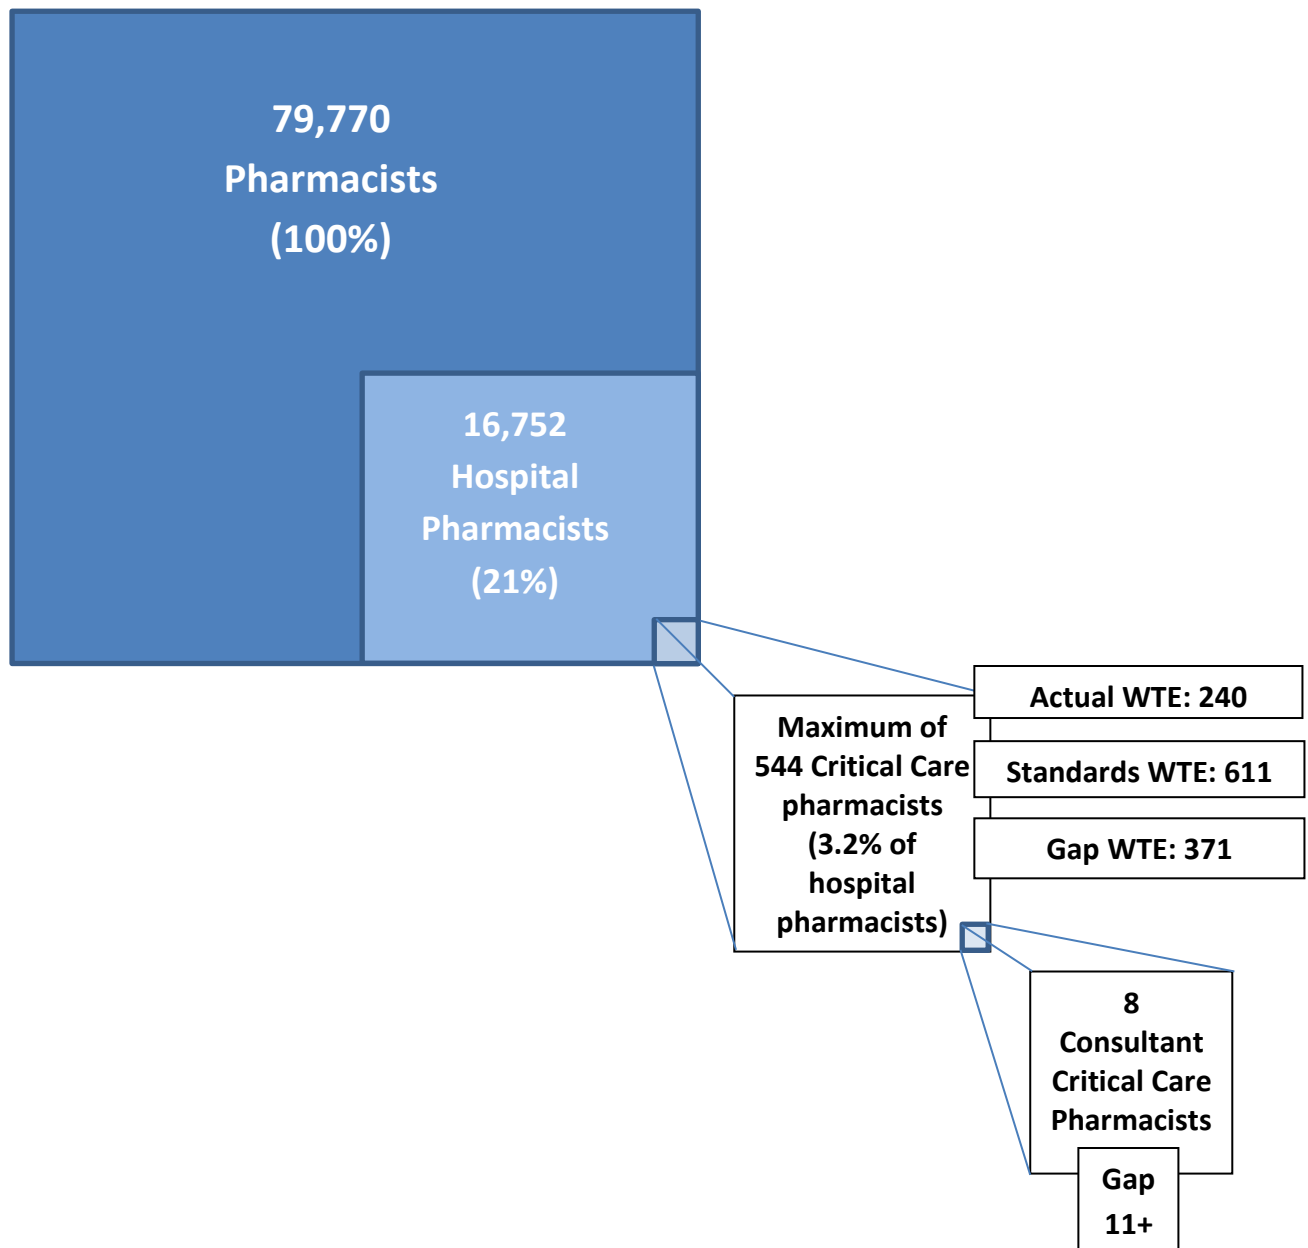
79,770
Pharmacists
(100%)

16,752
Hospital
Pharmacists
(21%)

Maximum of 544 Critical Care pharmacists (3.2% of hospital pharmacists)

Actual WTE: 240

Standards WTE: 611

Gap WTE: 371

8
Consultant
Critical Care
Pharmacists

Gap
11+